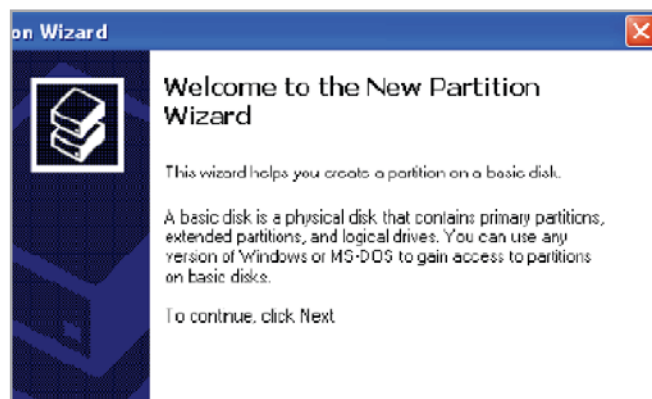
on Wizard

Welcome to the New Partition Wizard

This wizard helps you create a partition on a basic disk.

A basic disk is a physical disk that contains primary partitions, extended partitions, and logical drives. You can use any version of Windows or MS-DOS to gain access to partitions on basic disks.

To continue, click Next